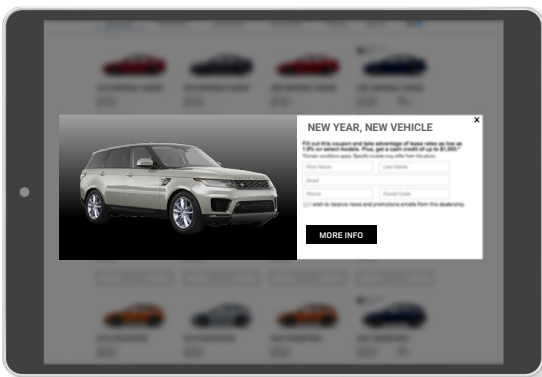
×

NEW YEAR, NEW VEHICLE

Fill out this coupon and take advantage of lease rates as low as 1.9% on select models. Plus, get a cash credit of up to $1,000.*

*Certain conditions apply. Specific models may differ from the photo.

First Name

Last Name

Email

Phone

Postal Code

I wish to receive news and promotions emails from this dealership.

MORE INFO